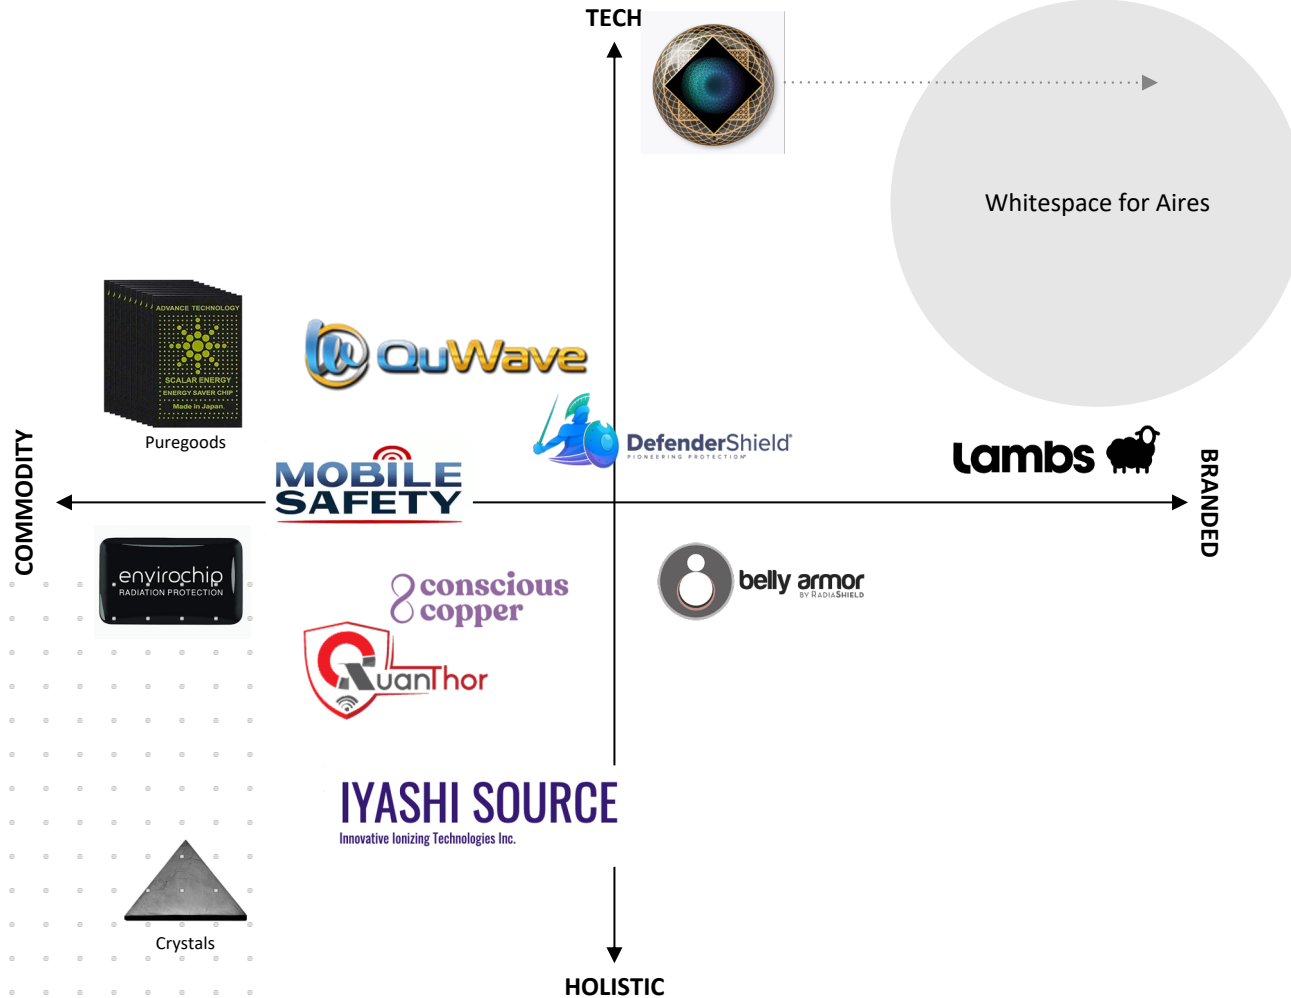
TECH

Whitespace for Aires

ADVANCE TECHNOLOGY
SCALAR ENERGY
ENERGY SAVER CHIP
Made in Japan

Puregoods

QuWave

DefenderShield
PIONEERING PROTECTION

MOBILE SAFETY

Lambs

COMMODITY

BRANDED

envirochip
RADIATION PROTECTION

conscious copper

belly armor
BY RADIASHIELD

QuanThor

IYASHI SOURCE
Innovative Ionizing Technologies Inc.

Crystals

HOLISTIC